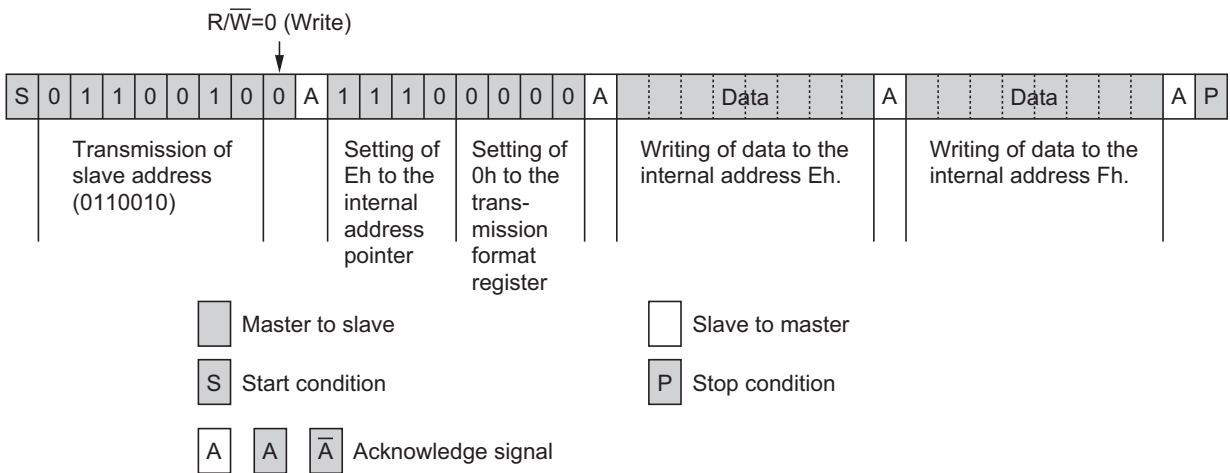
R/$\overline{W}$=0 (Write)

| S | 0 | 1 | 1 | 0 | 0 | 1 | 0 | 0 | A | 1 | 1 | 1 | 0 | 0 | 0 | 0 | 0 | A | Data | A | Data | A | P |
|---|---|---|---|---|---|---|---|---|---|---|---|---|---|---|---|---|---|---|---|---|---|---|---|

Transmission of slave address (0110010)

Setting of Eh to the internal address pointer

Setting of 0h to the transmission format register

Writing of data to the internal address Eh.

Writing of data to the internal address Fh.

Master to slave

Slave to master

S Start condition

P Stop condition

A A $\overline{A}$ Acknowledge signal